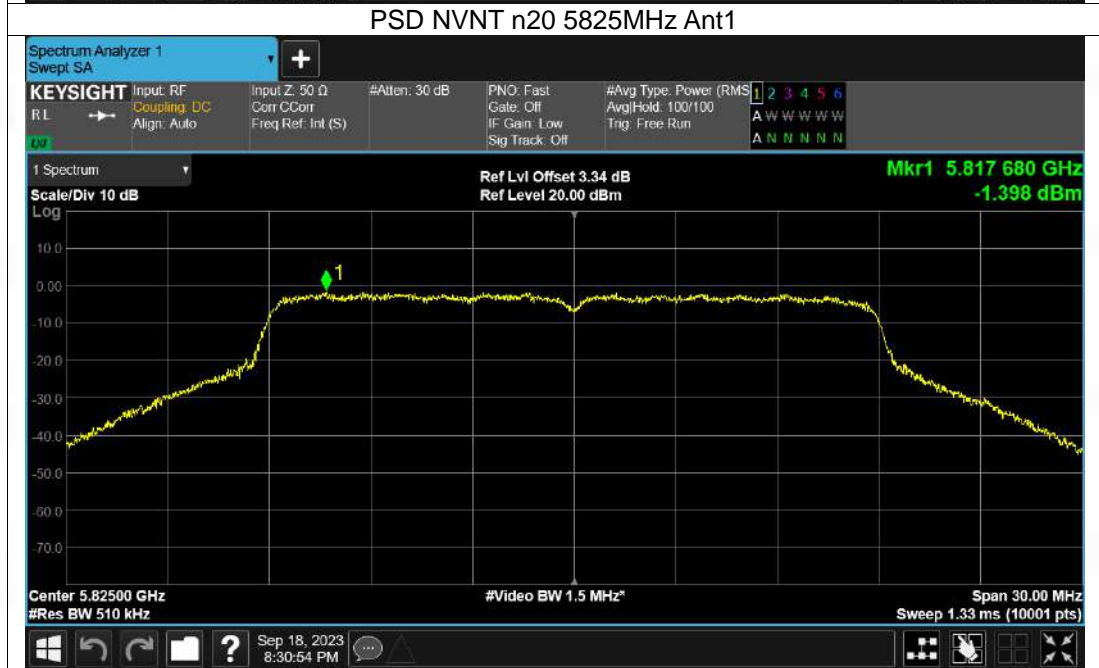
PSD NVNT n20 5825MHz Ant1

Spectrum Analyzer 1
Swept SA

KEYSIGHT Input: RF
Coupling: DC
Align: Auto

RL

Input Z: 50 Ω
Corr CCorr
Freq Ref: Int (S)

#Atten: 30 dB

PNO: Fast
Gate: Off
IF Gain: Low
Sig Track: Off

#Avg Type: Power (RMS)
Avg|Hold: 100/100
Trig: Free Run

1 2 3 4 5 6
A W W W W W
A N N N N N

1 Spectrum

Scale/Div 10 dB
Log

Ref Lvl Offset 3.34 dB
Ref Level 20.00 dBm

Mkr1 5.817 680 GHz
-1.398 dBm

10.0
0.00
-10.0
-20.0
-30.0
-40.0
-50.0
-60.0
-70.0

1

Center 5.82500 GHz
#Res BW 510 kHz

#Video BW 1.5 MHz*

Span 30.00 MHz
Sweep 1.33 ms (10001 pts)

Sep 18, 2023
8:30:54 PM